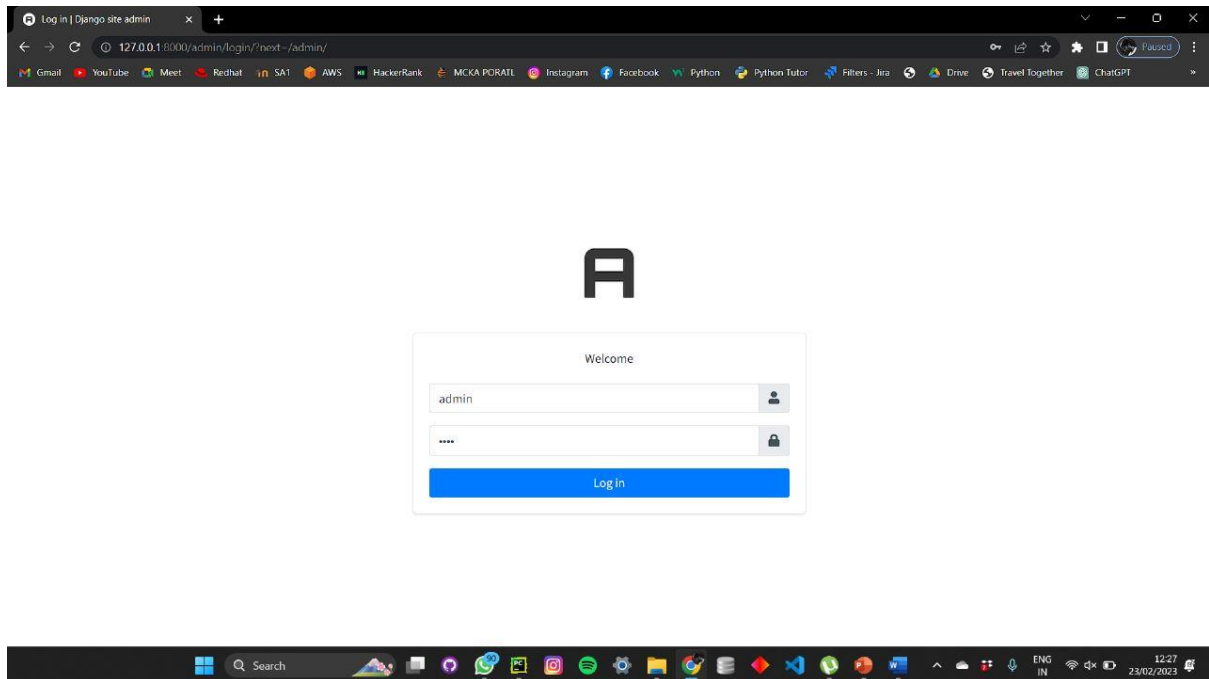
Log in | Django site admin

127.0.0.1:8000/admin/login/?next=/admin/

Paused

Gmail YouTube Meet Redhat SA1 AWS HackerRank MCKA PORATL Instagram Facebook Python Python Tutor Filters - Jira Drive Travel Together ChatGPT

Welcome

admin

••••

Log in

Search

ENG IN

12:27
23/02/2023